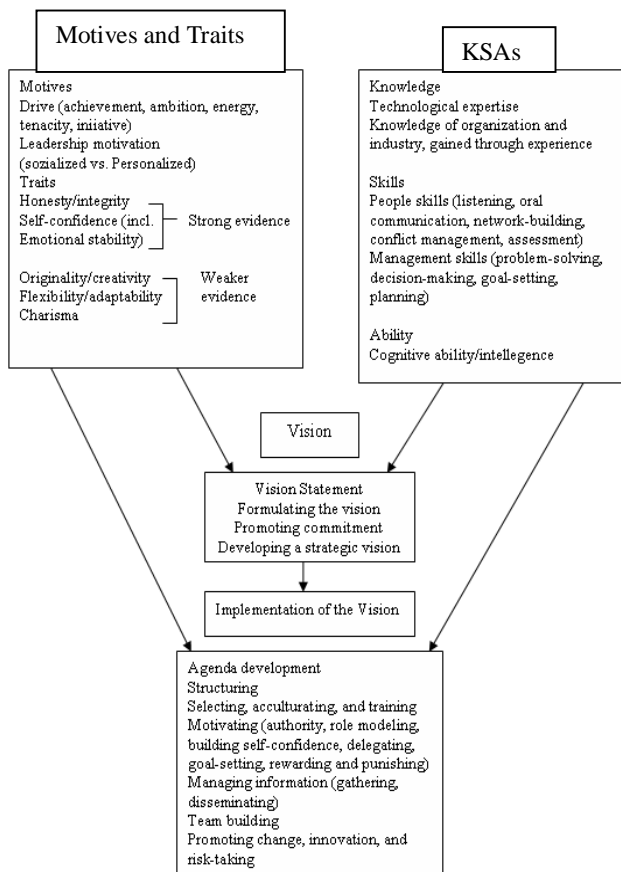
Motives and Traits

KSAs

Motives
Drive (achievement, ambition, energy, tenacity, iniiative)
Leadership motivation (sozialized vs. Personalized)
Traits
Honesty/integrity
Self-confidence (incl. Emotional stability)
Strong evidence

Originality/creativity
Flexibility/adaptability
Charisma
Weaker evidence

Knowledge
Technological expertise
Knowledge of organization and industry, gained through experience

Skills
People skills (listening, oral communication, network-building, conflict management, assessment)
Management skills (problem-solving, decision-making, goal-setting, planning)

Ability
Cognitive ability/intellegence

Vision

Vision Statement
Formulating the vision
Promoting commitment
Developing a strategic vision

Implementation of the Vision

Agenda development
Structuring
Selecting, acculturating, and training
Motivating (authority, role modeling, building self-confidence, delegating, goal-setting, rewarding and punishing)
Managing information (gathering, disseminating)
Team building
Promoting change, innovation, and risk-taking